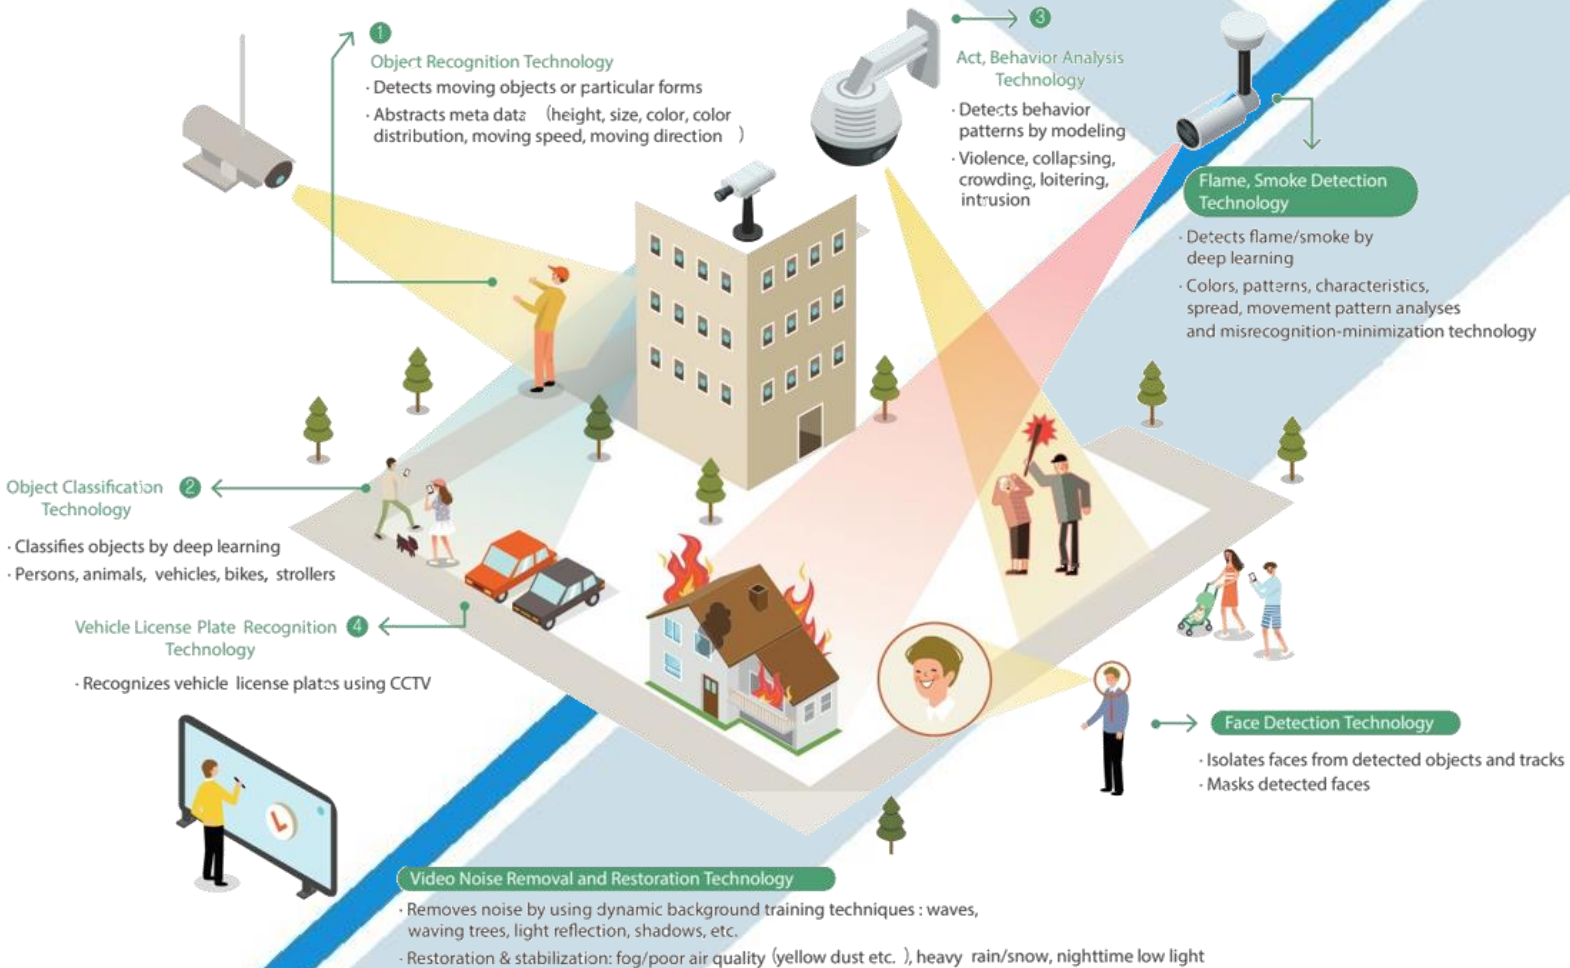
1 Object Recognition Technology
· Detects moving objects or particular forms
· Abstracts meta data (height, size, color, color distribution, moving speed, moving direction )

3 Act, Behavior Analysis Technology
· Detects behavior patterns by modeling
· Violence, collapsing, crowding, loitering, intrusion

Flame, Smoke Detection Technology
· Detects flame/smoke by deep learning
· Colors, patterns, characteristics, spread, movement pattern analyses and misrecognition-minimization technology

Object Classification Technology 2
· Classifies objects by deep learning
· Persons, animals, vehicles, bikes, strollers

Vehicle License Plate Recognition Technology 4
· Recognizes vehicle license plates using CCTV

Face Detection Technology
· Isolates faces from detected objects and tracks
· Masks detected faces

Video Noise Removal and Restoration Technology
· Removes noise by using dynamic background training techniques : waves, waving trees, light reflection, shadows, etc.
· Restoration & stabilization: fog/poor air quality (yellow dust etc. ), heavy rain/snow, nighttime low light